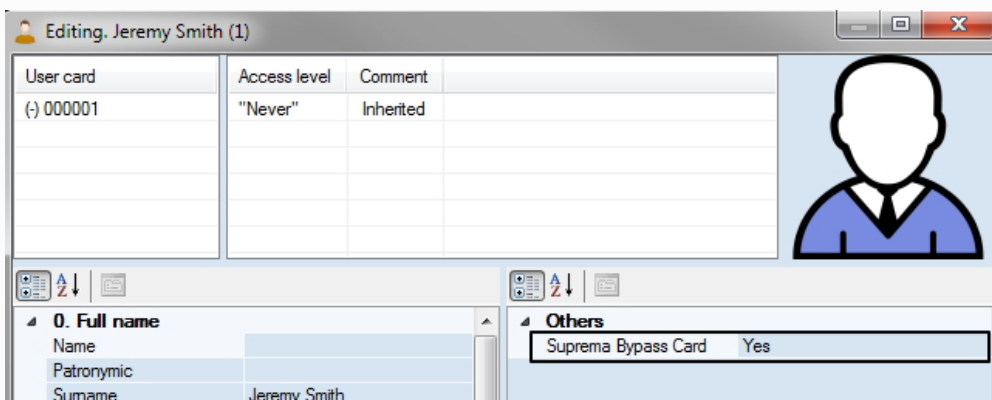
Editing. Jeremy Smith (1)

| User card |
|---|
| (-) 000001 |

| Access level | Comment |
|---|---|
| "Never" | Inherited |

0. Full name
Name
Patronymic
Surname Jeremy Smith

Others
Suprema Bypass Card Yes